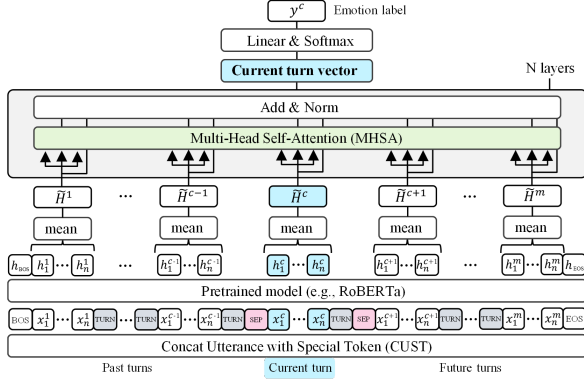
$y^c$ Emotion label

Linear & Softmax

Current turn vector

N layers

Add & Norm

Multi-Head Self-Attention (MHSA)

$\widetilde{H}^1$ ··· $\widetilde{H}^{c-1}$ $\widetilde{H}^c$ $\widetilde{H}^{c+1}$ ··· $\widetilde{H}^m$

mean mean mean mean mean

$h_{BOS}$ $h_1^1$ ··· $h_n^1$ ··· $h_1^{c-1}$ ··· $h_n^{c-1}$ $h_1^c$ ··· $h_n^c$ $h_1^{c+1}$ ··· $h_n^{c+1}$ ··· $h_1^m$ ··· $h_n^m$ $h_{EOS}$

Pretrained model (e.g., RoBERTa)

BOS $x_1^1$ ··· $x_n^1$ TURN ··· TURN $x_1^{c-1}$ ··· $x_n^{c-1}$ TURN SEP $x_1^c$ ··· $x_n^c$ TURN SEP $x_1^{c+1}$ ··· $x_n^{c+1}$ TURN ··· TURN $x_1^m$ ··· $x_n^m$ EOS

Concat Utterance with Special Token (CUST)

Past turns Current turn Future turns